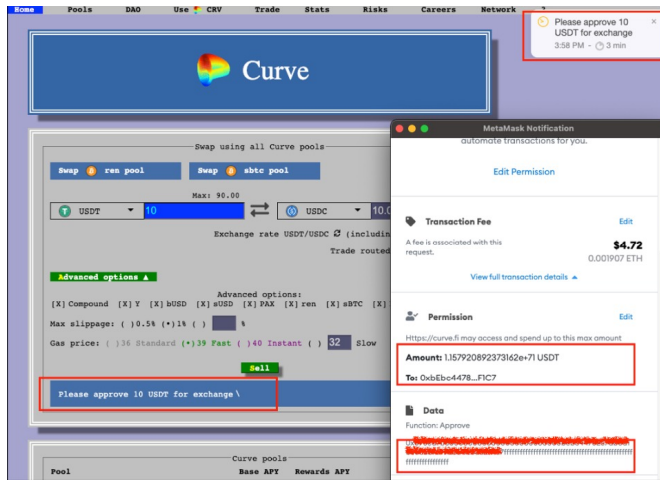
Home Pools DAO Use CRV Trade Stats Risks Careers Network ?

Please approve 10 USDT for exchange
3:58 PM - 3 min

Curve

Swap using all Curve pools

Swap ren pool
Swap sbtc pool

Max: 90.00

USDT 10
USDC 10.0

Exchange rate USDT/USDC (includin

Trade routed

Advanced options ▲

Advanced options:
[X] Compound [X] Y [X] bUSD [X] sUSD [X] PAX [X] ren [X] sBTC [X]

Max slippage: ( )0.5% (•)1% ( ) %

Gas price: ( )36 Standard (•)39 Fast ( )40 Instant ( ) 32 Slow

Sell

Please approve 10 USDT for exchange \

Curve pools
Pool Base APY Rewards APY

MetaMask Notification

automate transactions for you.

Edit Permission

Transaction Fee
Edit
A fee is associated with this request.
$4.72
0.001907 ETH
View full transaction details ▲

Permission
Edit
Https://curve.fi may access and spend up to this max amount
Amount: 1.157920892373162e+71 USDT
To: 0xbEbc4478...F1C7

Data
Function: Approve
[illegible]ffffffffffffffffffffffffffffffffffffffffffffff
ffffffffffffffff